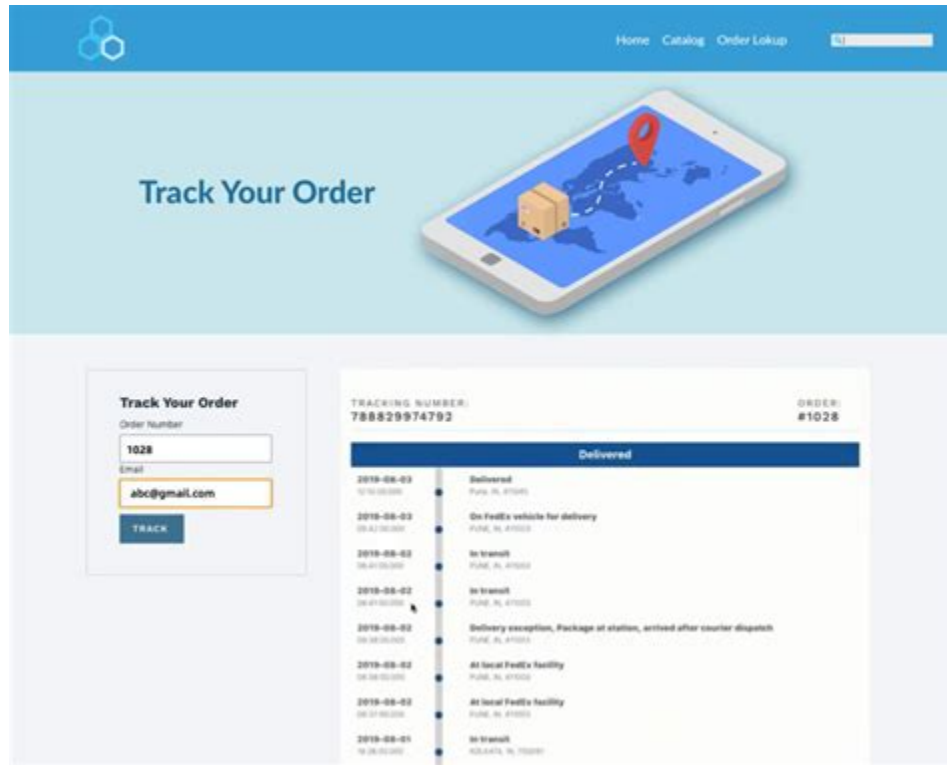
Home Catalog Order Lokup

Track Your Order

Track Your Order

Order Number

1028

Email

abc@gmail.com

TRACK

TRACKING NUMBER:
788829974792

ORDER:
#1028

Delivered

2019-08-03 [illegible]
Delivered
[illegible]

2019-08-03 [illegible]
On FedEx vehicle for delivery
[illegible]

2019-08-02 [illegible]
In transit
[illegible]

2019-08-02 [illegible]
In transit
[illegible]

2019-08-02 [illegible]
Delivery exception, Package at station, arrived after courier dispatch
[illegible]

2019-08-02 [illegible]
At local FedEx facility
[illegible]

2019-08-02 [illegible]
At local FedEx facility
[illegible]

2019-08-01 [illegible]
In transit
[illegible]